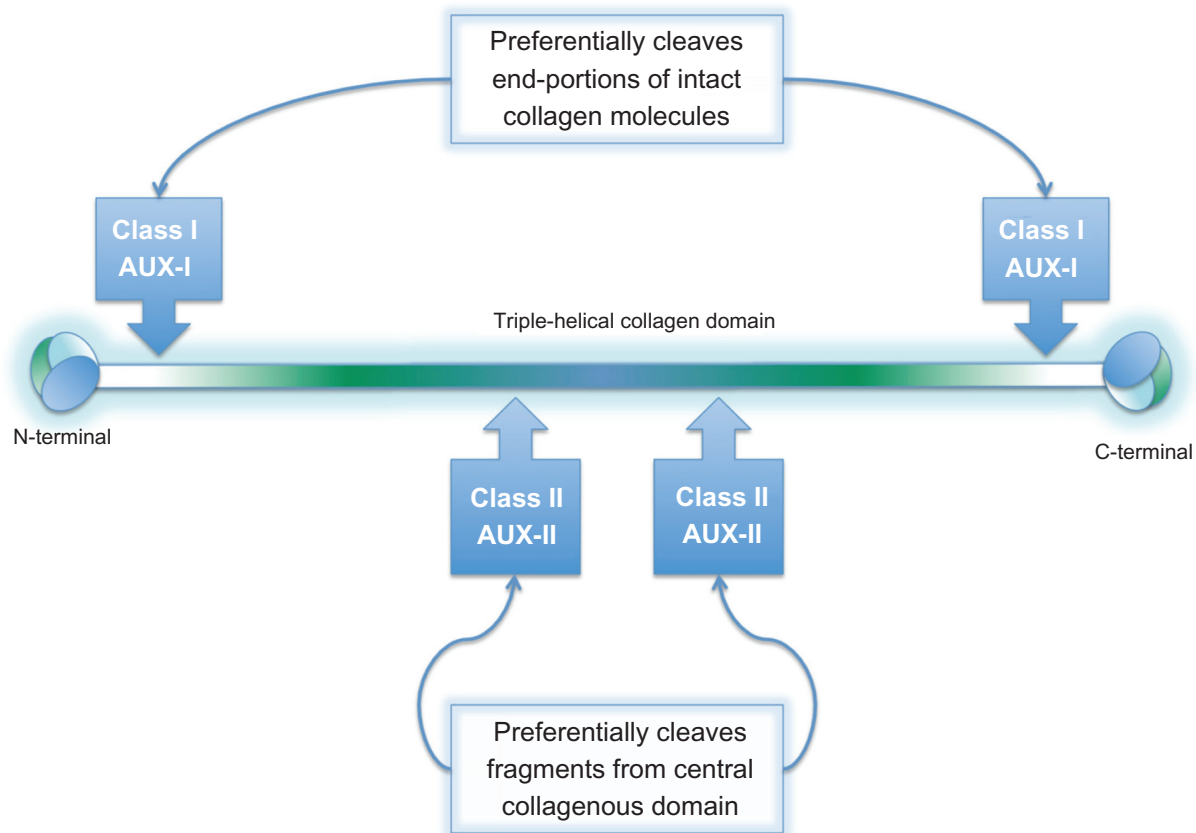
Preferentially cleaves end-portions of intact collagen molecules

Class I
AUX-I

Class I
AUX-I

Triple-helical collagen domain

N-terminal

C-terminal

Class II
AUX-II

Class II
AUX-II

Preferentially cleaves fragments from central collagenous domain